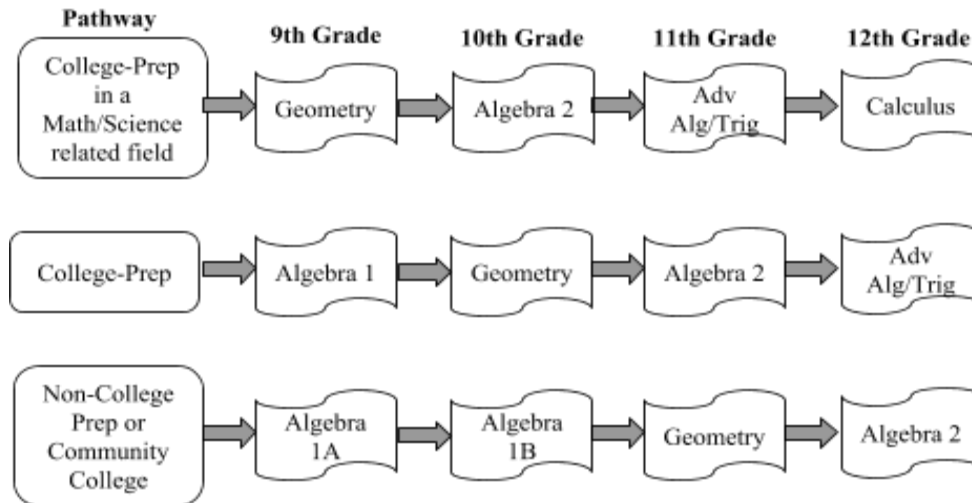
| Pathway | 9th Grade | 10th Grade | 11th Grade | 12th Grade |
|---|---|---|---|---|
| College-Prep in a Math/Science related field | Geometry | Algebra 2 | Adv Alg/Trig | Calculus |
| College-Prep | Algebra 1 | Geometry | Algebra 2 | Adv Alg/Trig |
| Non-College Prep or Community College | Algebra 1A | Algebra 1B | Geometry | Algebra 2 |